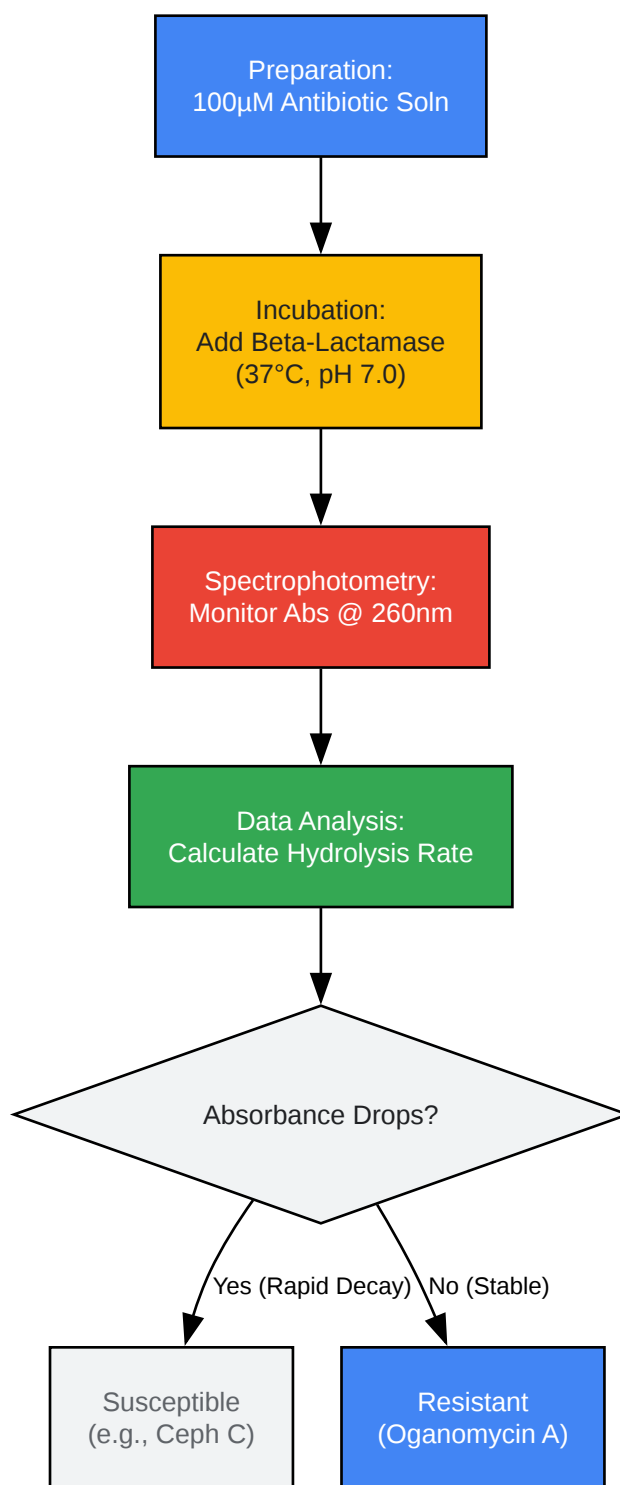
Preparation:
100μM Antibiotic Soln

Incubation:
Add Beta-Lactamase
(37°C, pH 7.0)

Spectrophotometry:
Monitor Abs @ 260nm

Data Analysis:
Calculate Hydrolysis Rate

Absorbance Drops?

Yes (Rapid Decay)

No (Stable)

Susceptible
(e.g., Ceph C)

Resistant
(Oganomycin A)